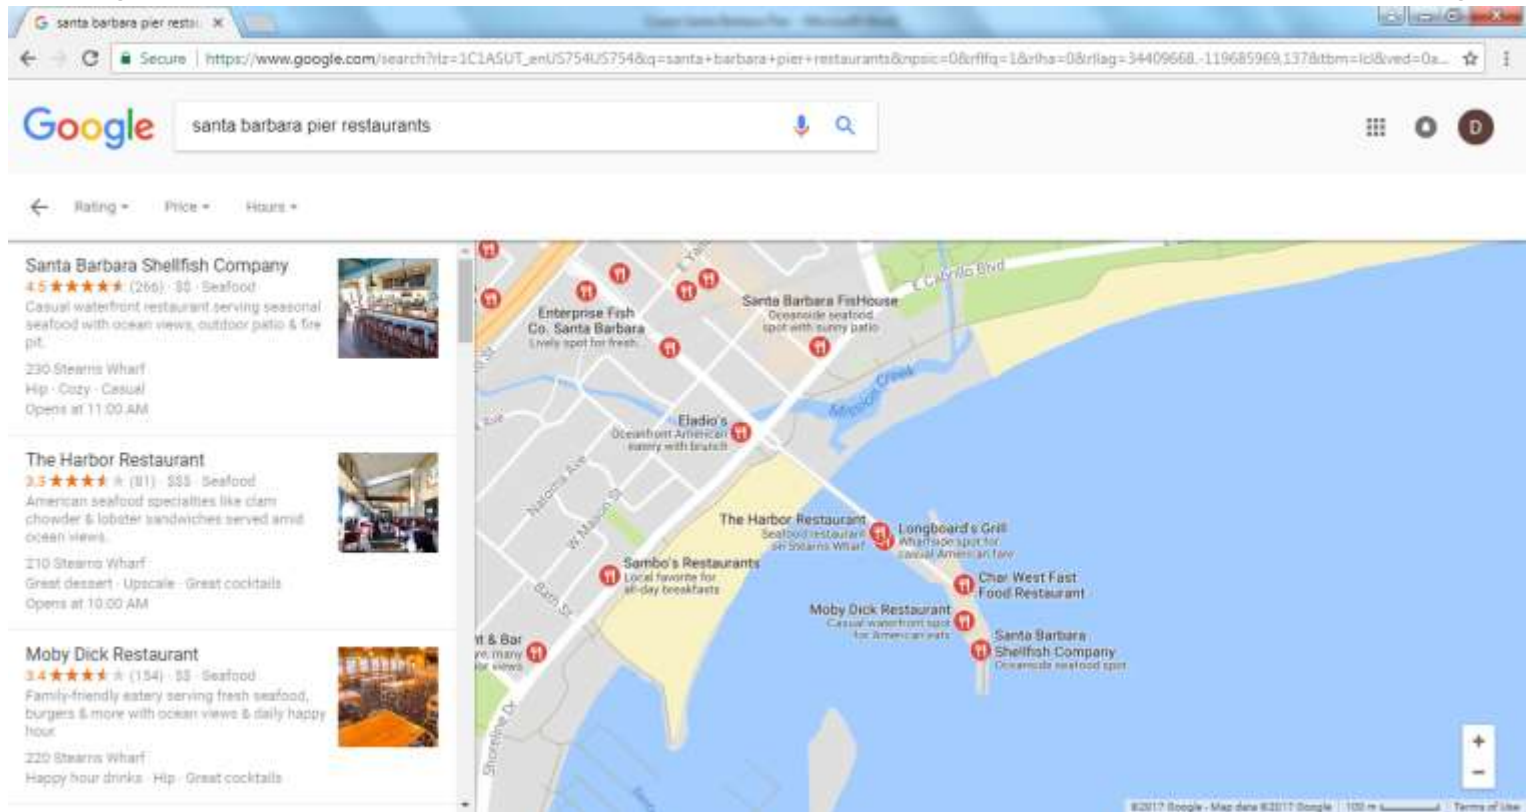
santa barbara pier resta ×

Secure | https://www.google.com/search?rlz=1C1ASUT_enUS754US754&q=santa+barbara+pier+restaurants&npsic=0&rflfq=1&rlha=0&rllag=34409668,-119685969,137&tbm=lcl&ved=0a...

Google

santa barbara pier restaurants

D

Rating ▾ Price ▾ Hours ▾

Santa Barbara Shellfish Company
4.5 ★★★★★ (266) · $$ · Seafood
Casual waterfront restaurant serving seasonal seafood with ocean views, outdoor patio & fire pit.
230 Stearns Wharf
Hip · Cozy · Casual
Opens at 11:00 AM

The Harbor Restaurant
3.3 ★★★★★ (81) · $$$ · Seafood
American seafood specialties like clam chowder & lobster sandwiches served amid ocean views.
210 Stearns Wharf
Great dessert · Upscale · Great cocktails
Opens at 10:00 AM

Moby Dick Restaurant
3.4 ★★★★★ (154) · $$ · Seafood
Family-friendly eatery serving fresh seafood, burgers & more with ocean views & daily happy hour.
220 Stearns Wharf
Happy hour drinks · Hip · Great cocktails

E Cabrillo Blvd
Enterprise Fish Co. Santa Barbara
Lively spot for fresh...
Santa Barbara FisHouse
Oceanside seafood spot with sunny patio
Mission Creek
Eladio's
Oceanfront American eatery with brunch
Natoma Ave
W Mason St
Bath St
The Harbor Restaurant
Seafood restaurant on Stearns Wharf
Longboard's Grill
Wharfside spot for casual American fare
Sambo's Restaurants
Local favorite for all-day breakfasts
Char West Fast Food Restaurant
Moby Dick Restaurant
Casual waterfront spot for American eats
Santa Barbara Shellfish Company
Oceanside seafood spot
t & Bar
re, many
for views
Shoreline Dr

©2017 Google · Map data ©2017 Google 100 m Terms of Use